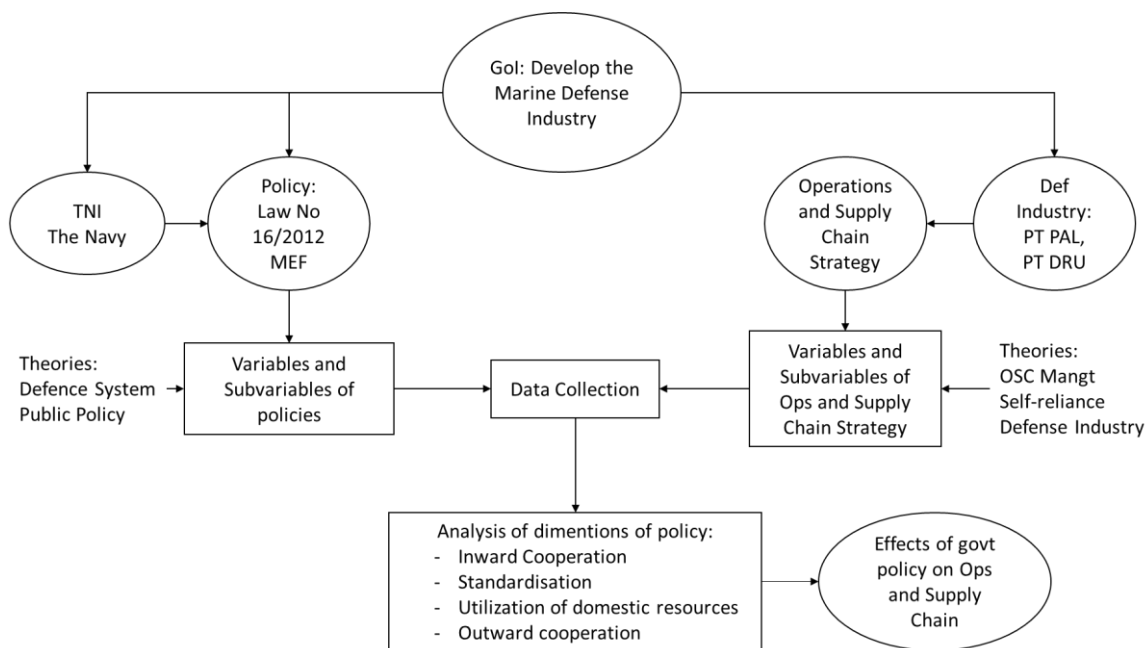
GoI: Develop the Marine Defense Industry

TNI The Navy

Policy: Law No 16/2012 MEF

Operations and Supply Chain Strategy

Def Industry: PT PAL, PT DRU

Theories: Defence System Public Policy

Variables and Subvariables of policies

Data Collection

Variables and Subvariables of Ops and Supply Chain Strategy

Theories: OSC Mangt Self-reliance Defense Industry

Analysis of dimentions of policy:
- Inward Cooperation
- Standardisation
- Utilization of domestic resources
- Outward cooperation

Effects of govt policy on Ops and Supply Chain